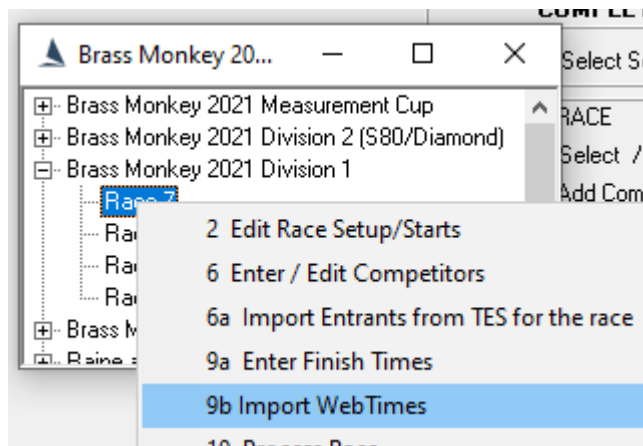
COMPLET

Brass Monkey 20...

Select S

RACE

Select /

Add Com

Brass Monkey 2021 Measurement Cup
Brass Monkey 2021 Division 2 (S80/Diamond)
Brass Monkey 2021 Division 1
Race 7
Rac
Rac
Rac
Brass M
Raine

2 Edit Race Setup/Starts
6 Enter / Edit Competitors
6a Import Entrants from TES for the race
9a Enter Finish Times
9b Import WebTimes
10 Process Race